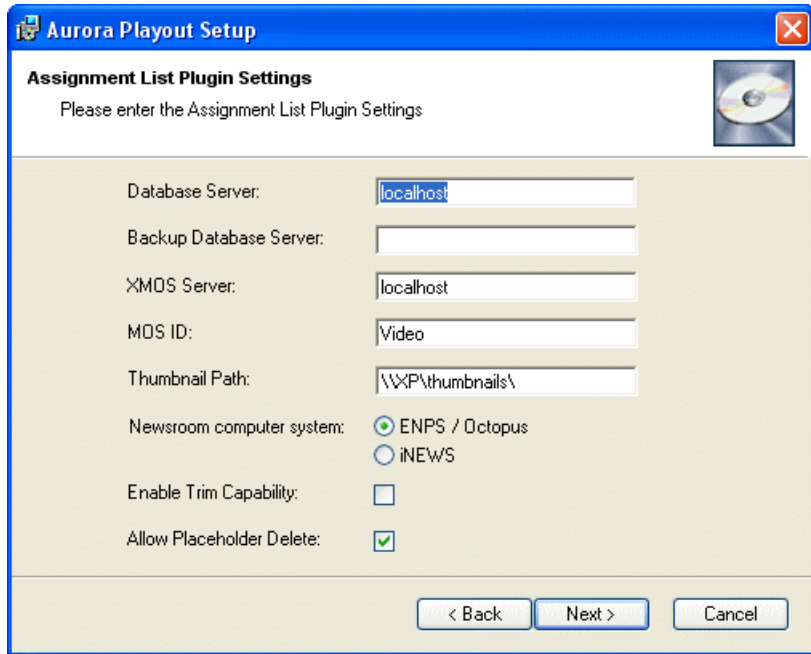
Aurora Playout Setup

Assignment List Plugin Settings

Please enter the Assignment List Plugin Settings

Database Server: localhost

Backup Database Server:

XMOS Server: localhost

MOS ID: Video

Thumbnail Path: \\XP\thumbnails\

Newsroom computer system: ENPS / Octopus iNEWS

Enable Trim Capability:

Allow Placeholder Delete:

< Back Next > Cancel